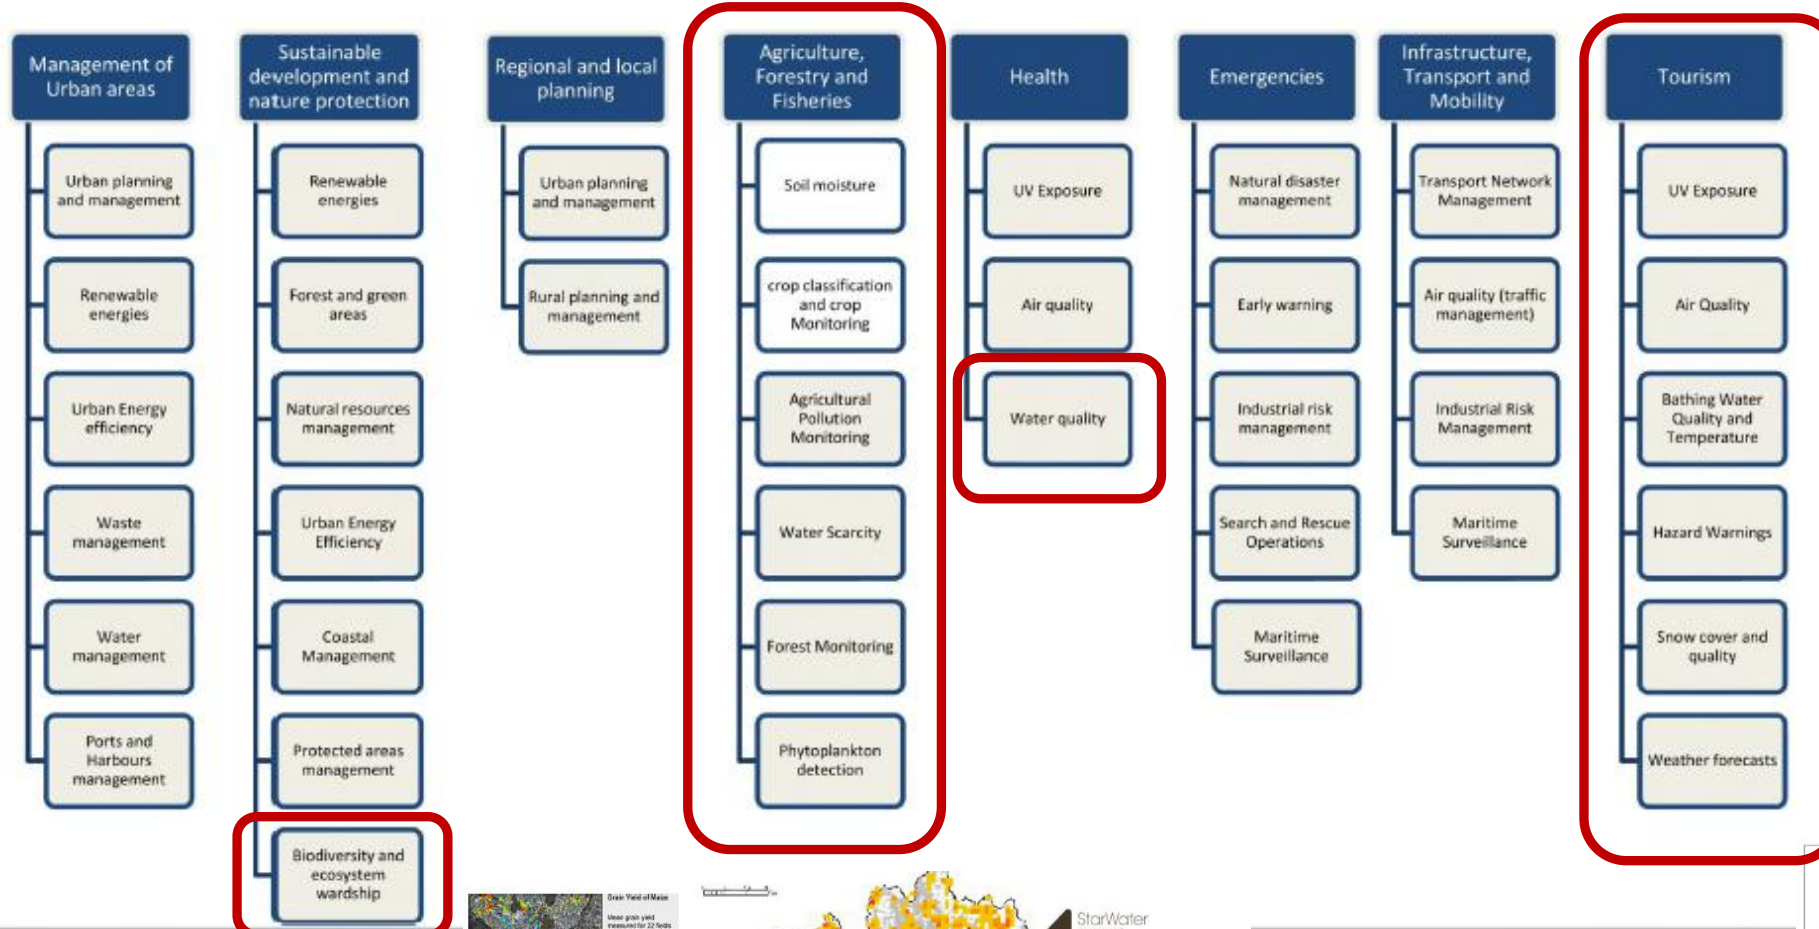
Management of Urban areas

Urban planning and management

Renewable energies

Urban Energy efficiency

Waste management

Water management

Ports and Harbours management

Sustainable development and nature protection

Renewable energies

Forest and green areas

Natural resources management

Urban Energy Efficiency

Coastal Management

Protected areas management

Biodiversity and ecosystem wardship

Regional and local planning

Urban planning and management

Rural planning and management

Agriculture, Forestry and Fisheries

Soil moisture

crop classification and crop Monitoring

Agricultural Pollution Monitoring

Water Scarcity

Forest Monitoring

Phytoplankton detection

Health

UV Exposure

Air quality

Water quality

Emergencies

Natural disaster management

Early warning

Industrial risk management

Search and Rescue Operations

Maritime Surveillance

Infrastructure, Transport and Mobility

Transport Network Management

Air quality (traffic management)

Industrial Risk Management

Maritime Surveillance

Tourism

UV Exposure

Air Quality

Bathing Water Quality and Temperature

Hazard Warnings

Snow cover and quality

Weather forecasts

Grain Yield of Maize

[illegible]

StarWater